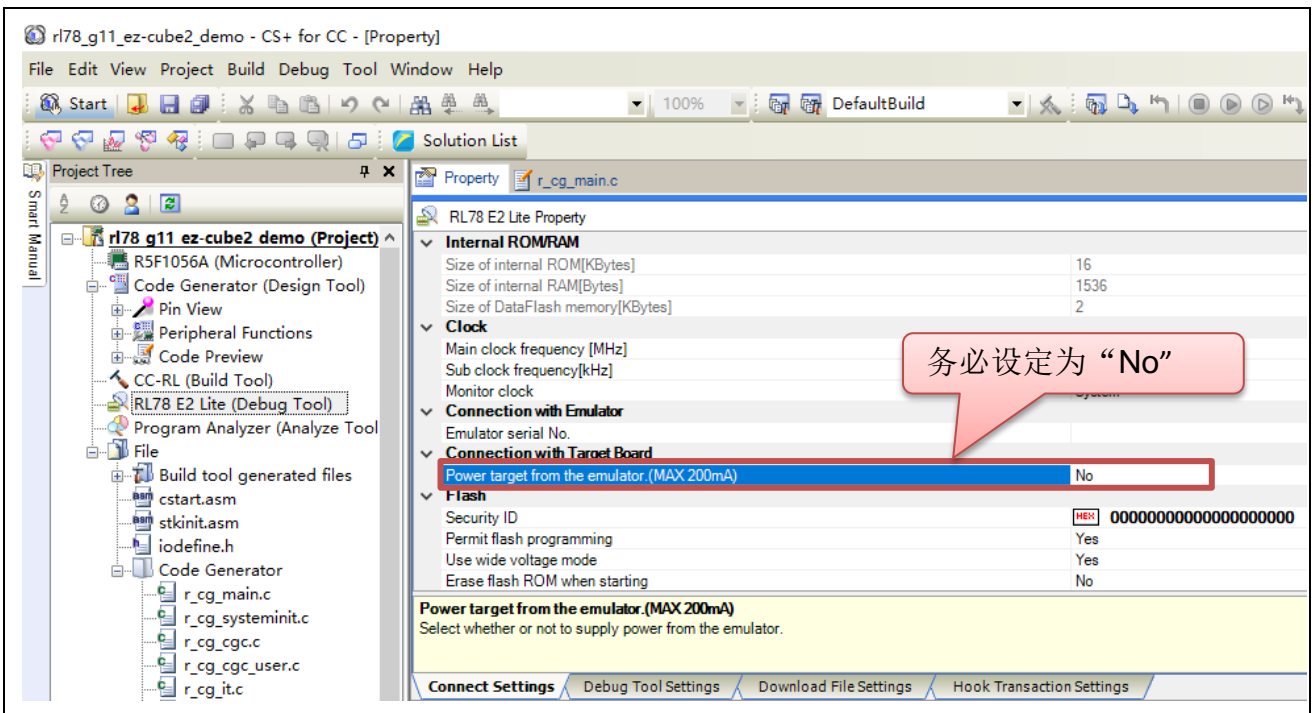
rl78_g11_ez-cube2_demo - CS+ for CC - [Property]

File Edit View Project Build Debug Tool Window Help

Start 100% DefaultBuild

Solution List

Project Tree

Smart Manual

rl78_g11_ez-cube2_demo (Project)
R5F1056A (Microcontroller)
Code Generator (Design Tool)
Pin View
Peripheral Functions
Code Preview
CC-RL (Build Tool)
RL78 E2 Lite (Debug Tool)
Program Analyzer (Analyze Tool
File
Build tool generated files
cstart.asm
stkinit.asm
iodefine.h
Code Generator
r_cg_main.c
r_cg_systeminit.c
r_cg_cgc.c
r_cg_cgc_user.c
r_cg_it.c

Property r_cg_main.c

RL78 E2 Lite Property

| | |
|---|---|
| Internal ROM/RAM | |
| Size of internal ROM[KBytes] | 16 |
| Size of internal RAM[Bytes] | 1536 |
| Size of DataFlash memory[KBytes] | 2 |
| Clock | |
| Main clock frequency [MHz] | |
| Sub clock frequency[kHz] | |
| Monitor clock | System |
| Connection with Emulator | |
| Emulator serial No. | |
| Connection with Target Board | |
| Power target from the emulator.(MAX 200mA) | No |
| Flash | |
| Security ID | HEX 00000000000000000000 |
| Permit flash programming | Yes |
| Use wide voltage mode | Yes |
| Erase flash ROM when starting | No |

务必设定为“No”

Power target from the emulator.(MAX 200mA)
Select whether or not to supply power from the emulator.

Connect Settings | Debug Tool Settings | Download File Settings | Hook Transaction Settings